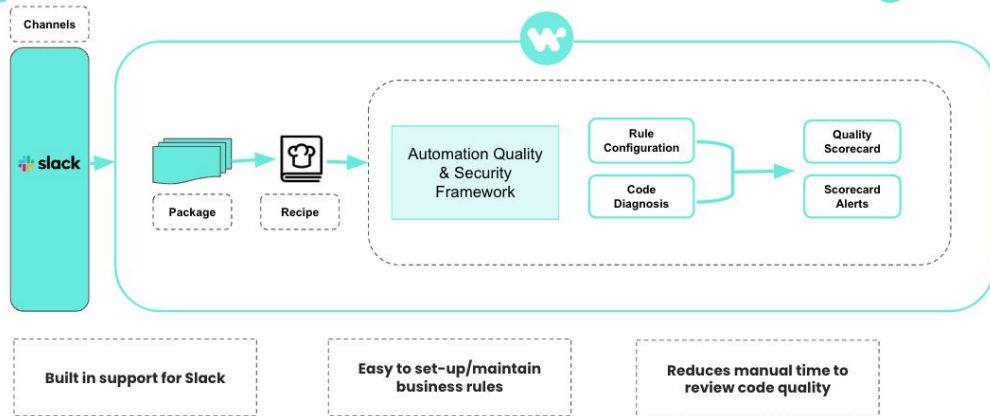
Channels

slack

Package

Recipe

Automation Quality & Security Framework

Rule Configuration

Code Diagnosis

Quality Scorecard

Scorecard Alerts

Built in support for Slack

Easy to set-up/maintain business rules

Reduces manual time to review code quality